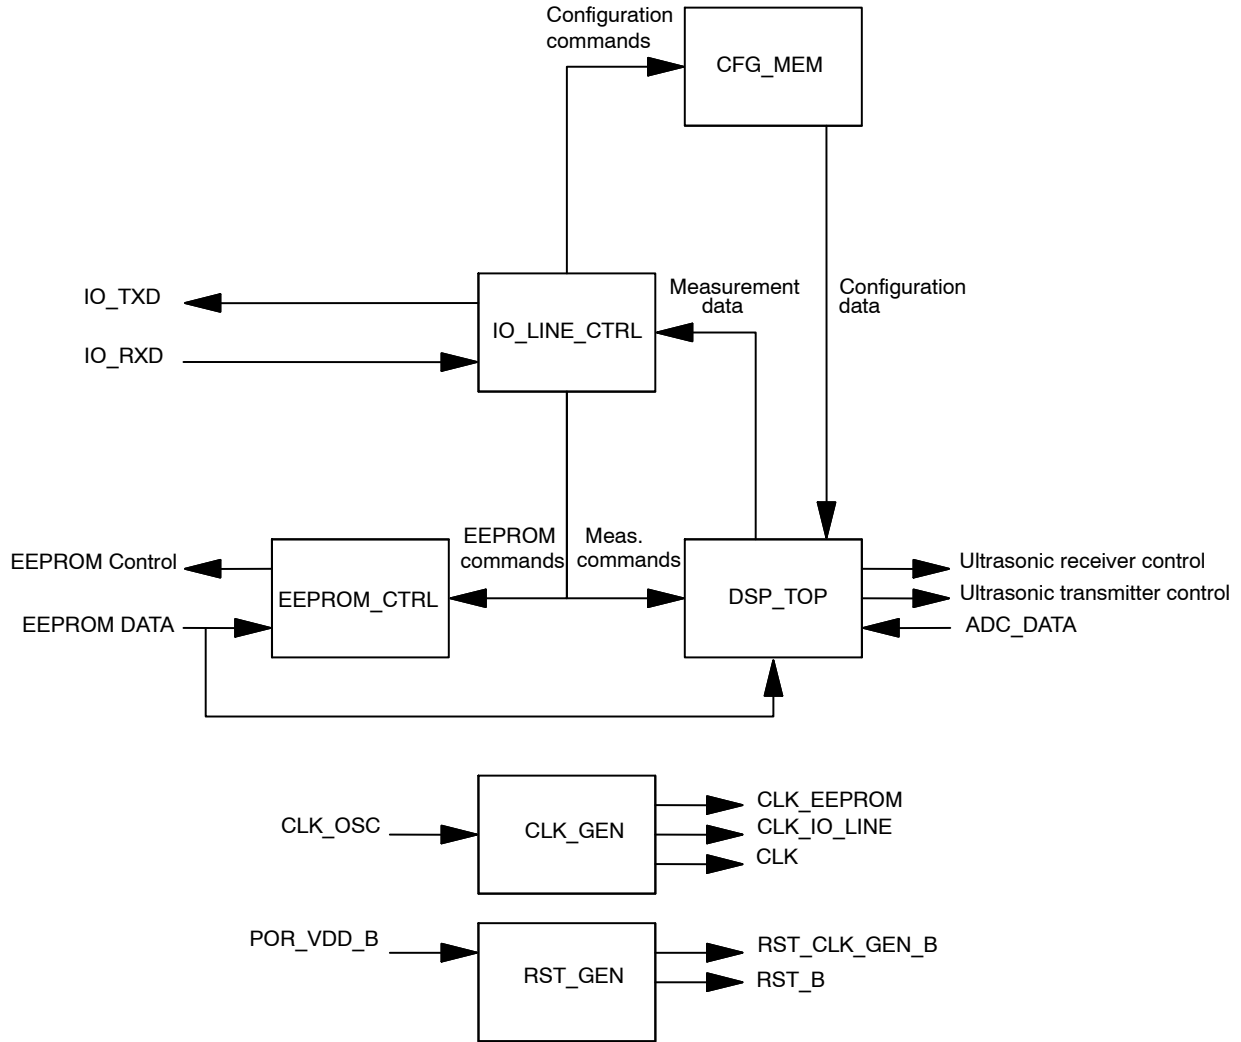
Configuration commands

CFG_MEM

IO_TXD

IO_RXD

IO_LINE_CTRL

Measurement data

Configuration data

EEPROM Control

EEPROM DATA

EEPROM_CTRL

EEPROM commands

Meas. commands

DSP_TOP

Ultrasonic receiver control

Ultrasonic transmitter control

ADC_DATA

CLK_OSC

CLK_GEN

CLK_EEPROM

CLK_IO_LINE

CLK

POR_VDD_B

RST_GEN

RST_CLK_GEN_B

RST_B